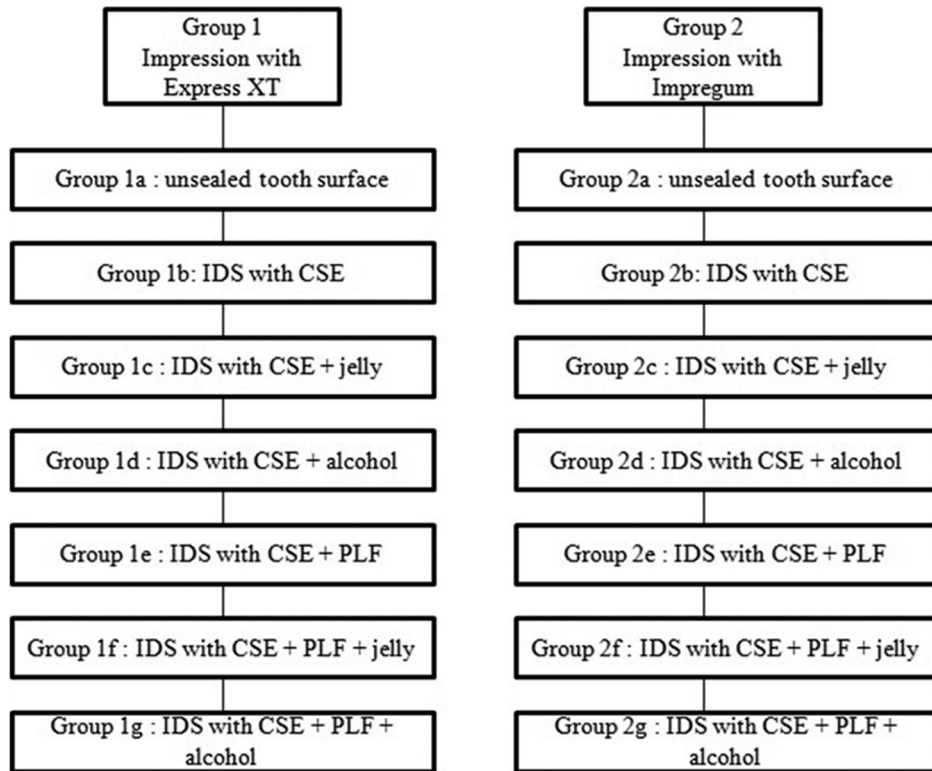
Group 1
Impression with
Express XT

Group 1a : unsealed tooth surface

Group 1b: IDS with CSE

Group 1c : IDS with CSE + jelly

Group 1d : IDS with CSE + alcohol

Group 1e : IDS with CSE + PLF

Group 1f : IDS with CSE + PLF + jelly

Group 1g : IDS with CSE + PLF + alcohol

Group 2
Impression with
Impregum

Group 2a : unsealed tooth surface

Group 2b: IDS with CSE

Group 2c : IDS with CSE + jelly

Group 2d : IDS with CSE + alcohol

Group 2e : IDS with CSE + PLF

Group 2f : IDS with CSE + PLF + jelly

Group 2g : IDS with CSE + PLF + alcohol